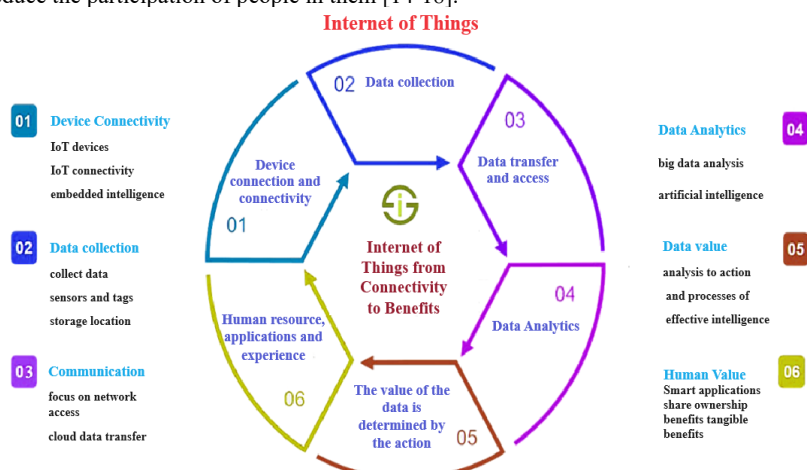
duce the participation of people in them [14-18].

Internet of Things

01 Device Connectivity
IoT devices
IoT connectivity
embedded intelligence

02 Data collection
collect data
sensors and tags
storage location

03 Communication
focus on network access
cloud data transfer

02 Data collection

03 Data transfer and access

04 Data Analytics

05 The value of the data is determined by the action

06 Human resource, applications and experience

01 Device connection and connectivity

Internet of Things from Connectivity to Benefits

Data Analytics 04
big data analysis
artificial intelligence

Data value 05
analysis to action
and processes of
effective intelligence

Human Value 06
Smart applications
share ownership
benefits tangible
benefits